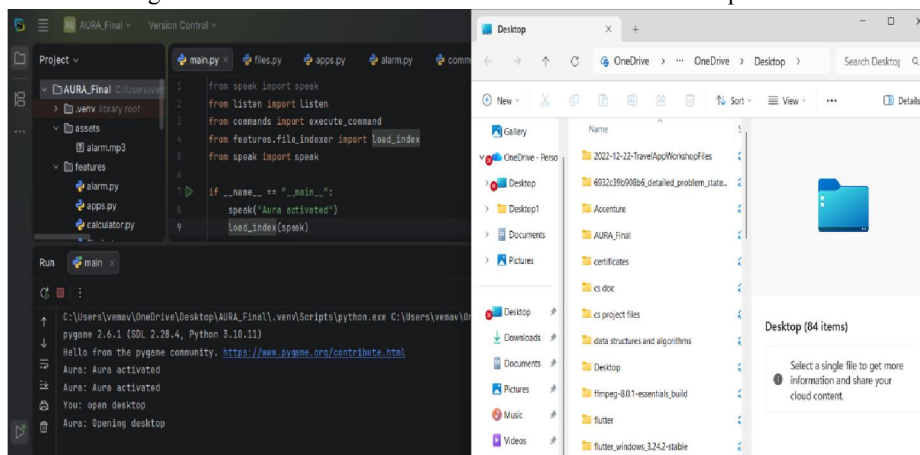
AF AURA_Final Version Control

Project
AURA_Final C:\Users\ven
.venv library root
assets
alarm.mp3
features
alarm.py
apps.py
calculator.py

main.py files.py apps.py alarm.py comm

1 from speak import speak
2 from listen import listen
3 from commands import execute_command
4 from features.file_indexer import load_index
5 from speak import speak
6
7 if __name__ == "__main__":
8 speak("Aura activated")
9 load_index(speak)

Run main

C:\Users\vemav\OneDrive\Desktop\AURA_Final\.venv\Scripts\python.exe C:\Users\vemav\On
pygame 2.6.1 (SDL 2.28.4, Python 3.10.11)
Hello from the pygame community. https://www.pygame.org/contribute.html
Aura: Aura activated
Aura: Aura activated
You: open desktop
Aura: Opening desktop

Desktop

OneDrive > ··· OneDrive > Desktop > Search Desktop

New Sort View ··· Details

Gallery
OneDrive - Perso
Desktop
Desktop1
Documents
Pictures
Desktop
Downloads
Documents
Pictures
Music
Videos

Name
2022-12-22-TravelAppWorkshopFiles
6932c39b908b6_detailed_problem_state...
Accenture
AURA_Final
certificates
cs doc
cs project files
data structures and algorithms
Desktop
ffmpeg-8.0.1-essentials_build
flutter
flutter_windows_3.24.2-stable

Desktop (84 items)

Select a single file to get more information and share your cloud content.